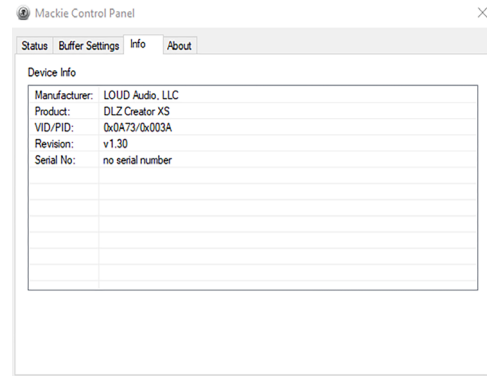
Mackie Control Panel

Status | Buffer Settings | Info | About

Device Info

| | |
|---|---|
| Manufacturer: | LOUD Audio, LLC |
| Product: | DLZ Creator XS |
| VID/PID: | 0x0A73/0x003A |
| Revision: | v1.30 |
| Serial No: | no serial number |